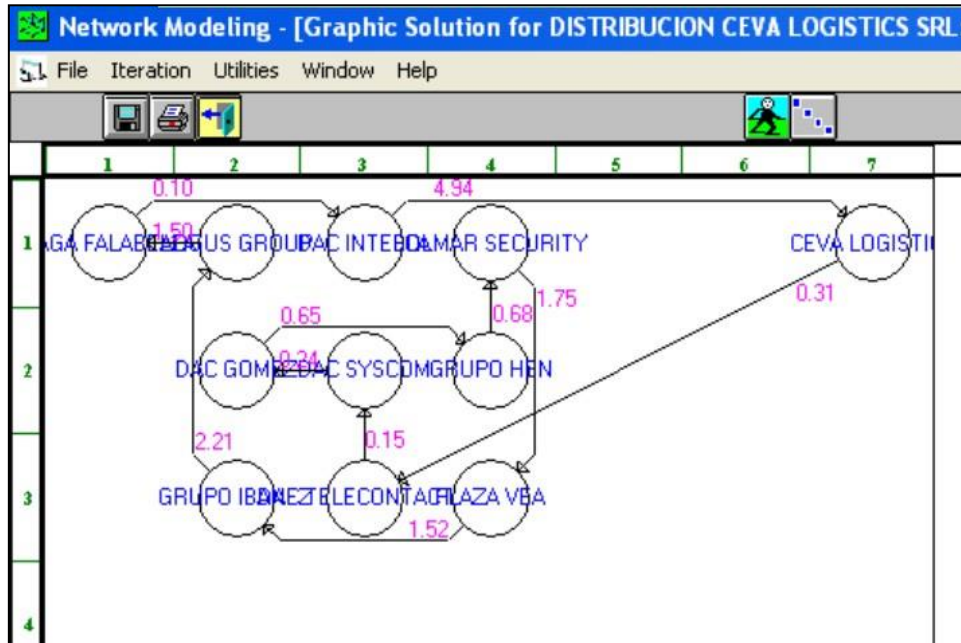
Network Modeling - [Graphic Solution for DISTRIBUCION CEVA LOGISTICS SRL

File Iteration Utilities Window Help

1 2 3 4 5 6 7

1 2 3 4

0.10
4.94
1.50
AGA FALABELLA
ARGUS GROUP
DAC INTECO
ALMAR SECURITY
CEVA LOGISTI
1.75
0.31
0.65
0.68
0.24
DAC GOMEZ
DAC SYSCOM
GRUPO HEN
2.21
0.15
GRUPO IBANEZ
TELECONTACT
PLAZA VEA
1.52